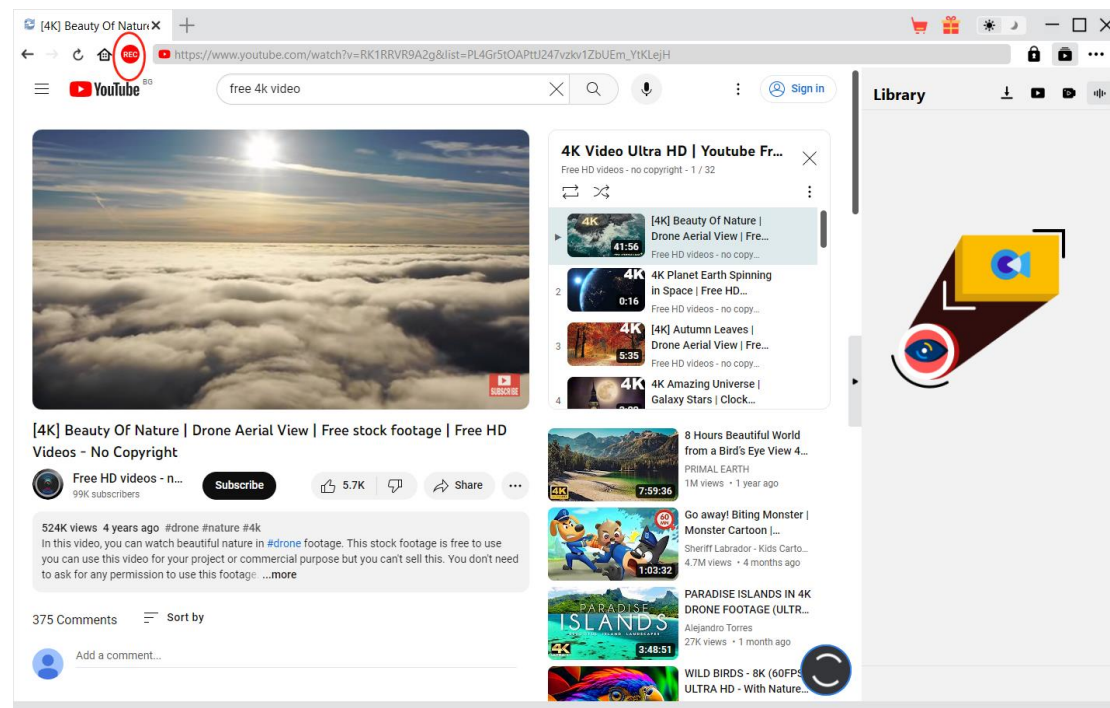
[4K] Beauty Of Nature ×

REC https://www.youtube.com/watch?v=RK1RRVR9A2g&list=PL4Gr5tOAPttJ247vzkv1ZbUEm_YtKLejH

YouTube BG

free 4k video

Sign in

Library

SUBSCRIBE

[4K] Beauty Of Nature | Drone Aerial View | Free stock footage | Free HD Videos - No Copyright

Free HD videos - n...
99K subscribers

Subscribe

5.7K

Share

524K views 4 years ago #drone #nature #4k
In this video, you can watch beautiful nature in #drone footage. This stock footage is free to use you can use this video for your project or commercial purpose but you can't sell this. You don't need to ask for any permission to use this footage ...more

375 Comments

Sort by

Add a comment...

4K Video Ultra HD | Youtube Fr...
Free HD videos - no copyright - 1 / 32

4K 41:56 [4K] Beauty Of Nature | Drone Aerial View | Fre...
Free HD videos - no copy...

2 4K 0:16 4K Planet Earth Spinning in Space | Free HD...
Free HD videos - no copy...

3 4K 5:35 [4K] Autumn Leaves | Drone Aerial View | Fre...
Free HD videos - no copy...

4 4K 4K Amazing Universe | Galaxy Stars | Clock...

4K 7:59:36 8 Hours Beautiful World from a Bird's Eye View 4...
PRIMAL EARTH
1M views • 1 year ago

60 1:03:32 Go away! Biting Monster | Monster Cartoon |...
Sheriff Labrador - Kids Carto...
4.7M views • 4 months ago

PARADISE ISLANDS 4K 3:48:51 PARADISE ISLANDS IN 4K DRONE FOOTAGE (ULTR...
Alejandro Torres
27K views • 1 month ago

WILD BIRDS - 8K (60FPS) ULTRA HD - With Nature...